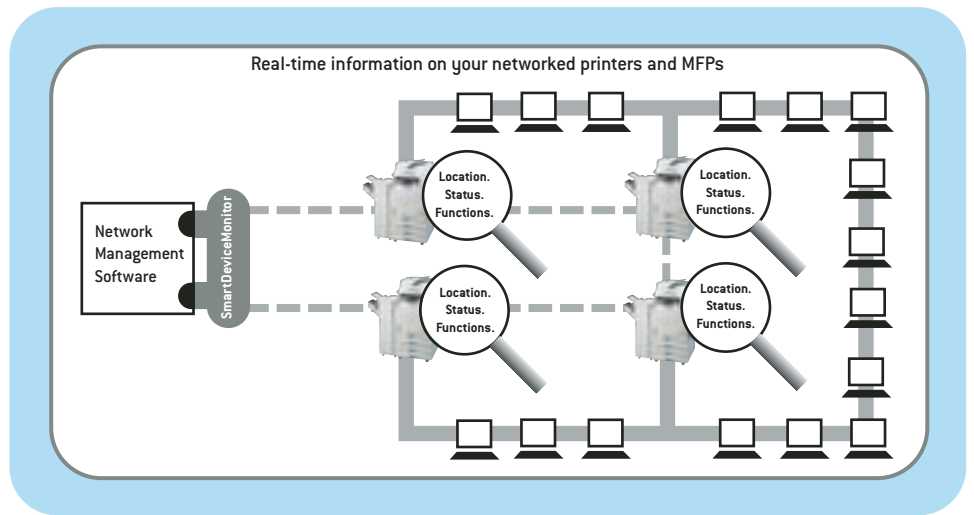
Real-time information on your networked printers and MFPs

Network Management Software

SmartDeviceMonitor

Location.
Status.
Functions.

Location.
Status.
Functions.

Location.
Status.
Functions.

Location.
Status.
Functions.